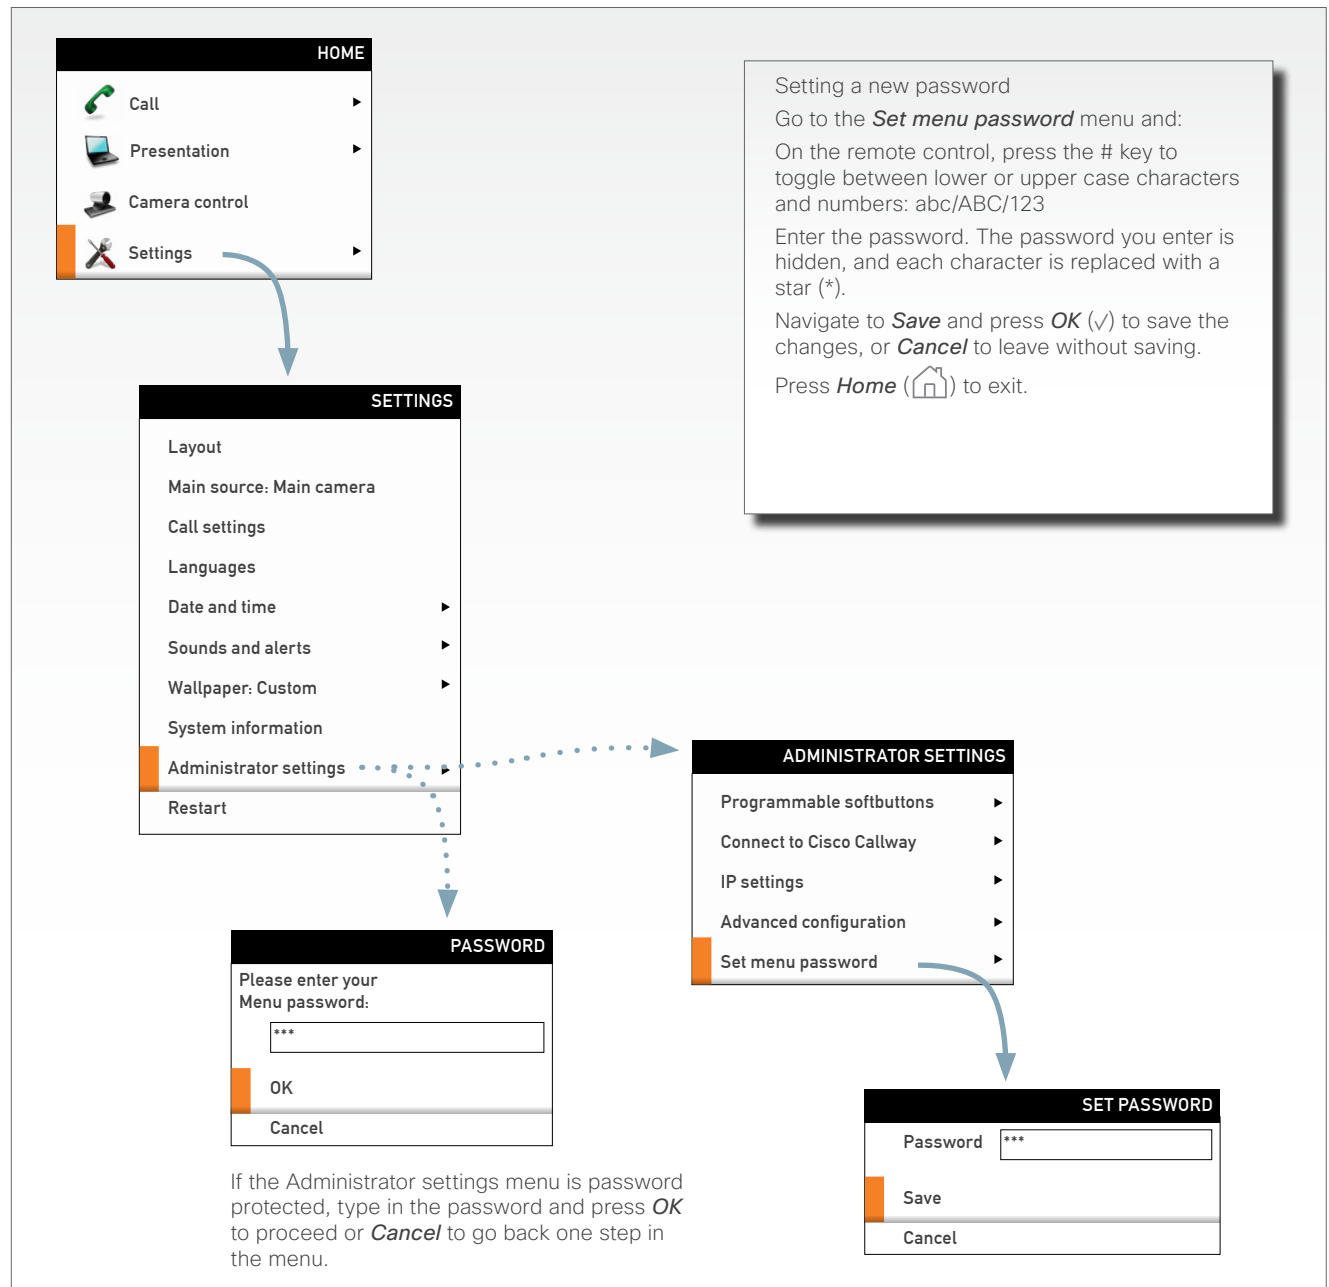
HOME
Call
Presentation
Camera control
Settings

Setting a new password

Go to the ***Set menu password*** menu and:

On the remote control, press the # key to toggle between lower or upper case characters and numbers: abc/ABC/123

Enter the password. The password you enter is hidden, and each character is replaced with a star (*).

Navigate to ***Save*** and press ***OK*** (√) to save the changes, or ***Cancel*** to leave without saving.

Press ***Home*** ( ) to exit.

SETTINGS
Layout
Main source: Main camera
Call settings
Languages
Date and time
Sounds and alerts
Wallpaper: Custom
System information
Administrator settings
Restart

ADMINISTRATOR SETTINGS
Programmable softbuttons
Connect to Cisco Callway
IP settings
Advanced configuration
Set menu password

PASSWORD
Please enter your Menu password:
***
OK
Cancel

If the Administrator settings menu is password protected, type in the password and press ***OK*** to proceed or ***Cancel*** to go back one step in the menu.

SET PASSWORD
Password ***
Save
Cancel